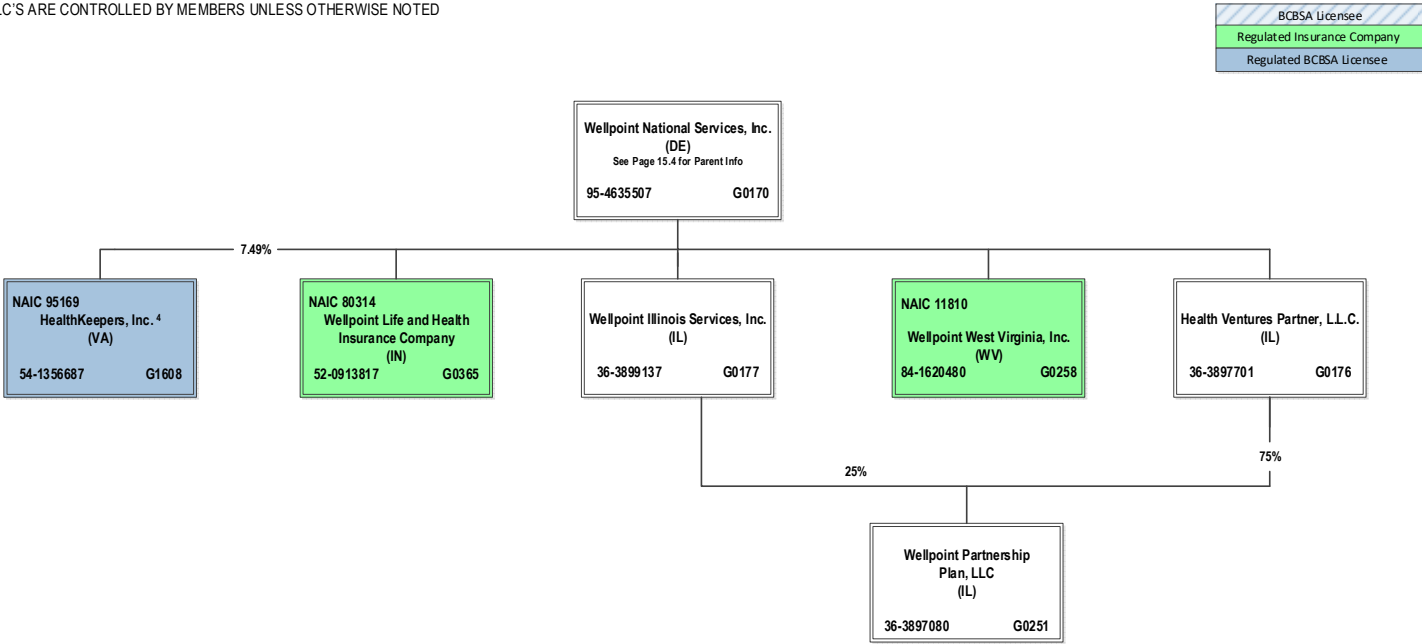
LC'S ARE CONTROLLED BY MEMBERS UNLESS OTHERWISE NOTED

BCBSA Licensee
Regulated Insurance Company
Regulated BCBSA Licensee

Wellpoint National Services, Inc.
(DE)
See Page 15.4 for Parent Info
95-4635507 G0170

7.49%

NAIC 95169
HealthKeepers, Inc. $^4$
(VA)
54-1356687 G1608

NAIC 80314
Wellpoint Life and Health Insurance Company
(IN)
52-0913817 G0365

Wellpoint Illinois Services, Inc.
(IL)
36-3899137 G0177

NAIC 11810
Wellpoint West Virginia, Inc.
(WV)
84-1620480 G0258

Health Ventures Partner, L.L.C.
(IL)
36-3897701 G0176

25%

75%

Wellpoint Partnership Plan, LLC
(IL)
36-3897080 G0251